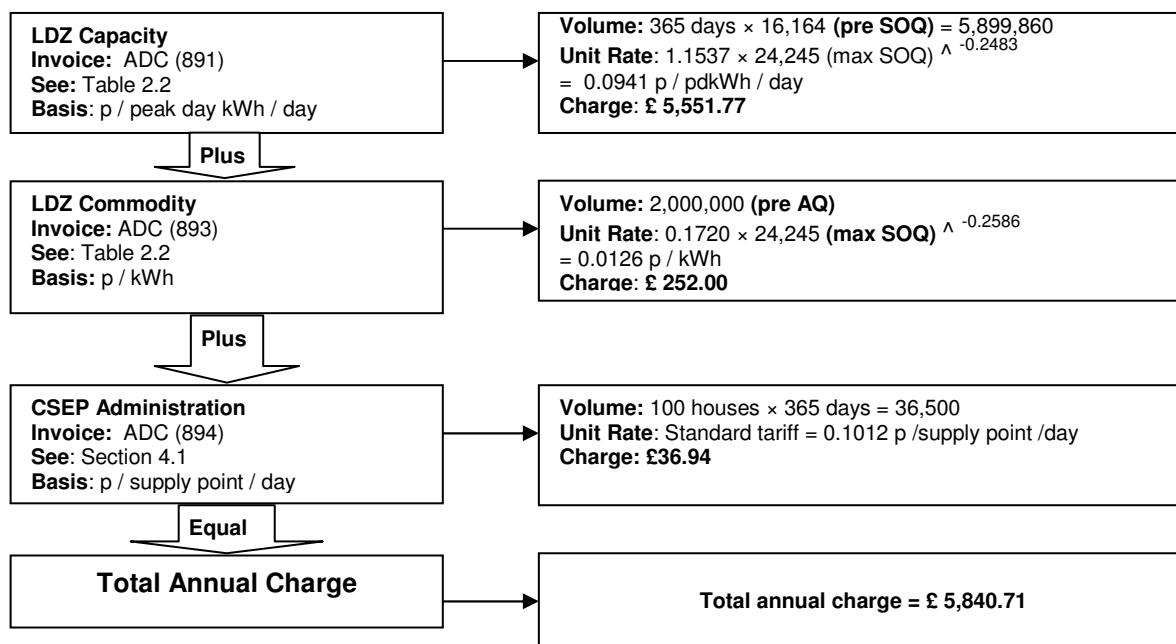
**LDZ Capacity**
**Invoice:** ADC (891)
**See:** Table 2.2
**Basis**: p / peak day kWh / day

**Volume:** 365 days × 16,164 **(pre SOQ)** = 5,899,860
**Unit Rate**: 1.1537 × 24,245 (max SOQ) ^ $^{-0.2483}$
= 0.0941 p / pdkWh / day
**Charge**: **£ 5,551.77**

**Plus**

**LDZ Commodity**
**Invoice:** ADC (893)
**See**: Table 2.2
**Basis:** p / kWh

**Volume:** 2,000,000 **(pre AQ)**
**Unit Rate**: 0.1720 × 24,245 **(max SOQ)** ^ $^{-0.2586}$
= 0.0126 p / kWh
**Charge**: **£ 252.00**

**Plus**

**CSEP Administration**
**Invoice:** ADC (894)
**See**: Section 4.1
**Basis**: p / supply point / day

**Volume:** 100 houses × 365 days = 36,500
**Unit Rate**: Standard tariff = 0.1012 p /supply point /day
**Charge: £36.94**

**Equal**

**Total Annual Charge**

**Total annual charge = £ 5,840.71**